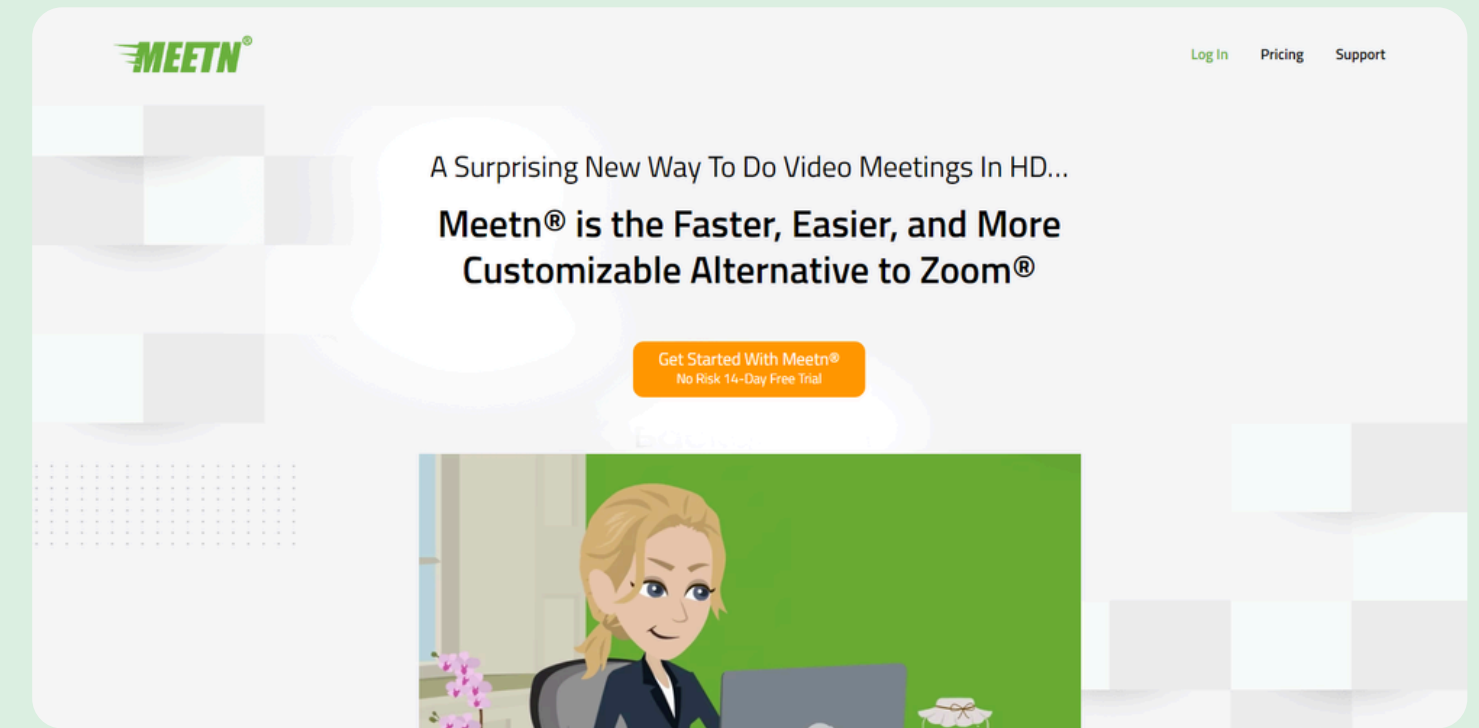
MEETN®

Log In Pricing Support

A Surprising New Way To Do Video Meetings In HD...

Meetn® is the Faster, Easier, and More Customizable Alternative to Zoom®

Get Started With Meetn®
No Risk 14-Day Free Trial